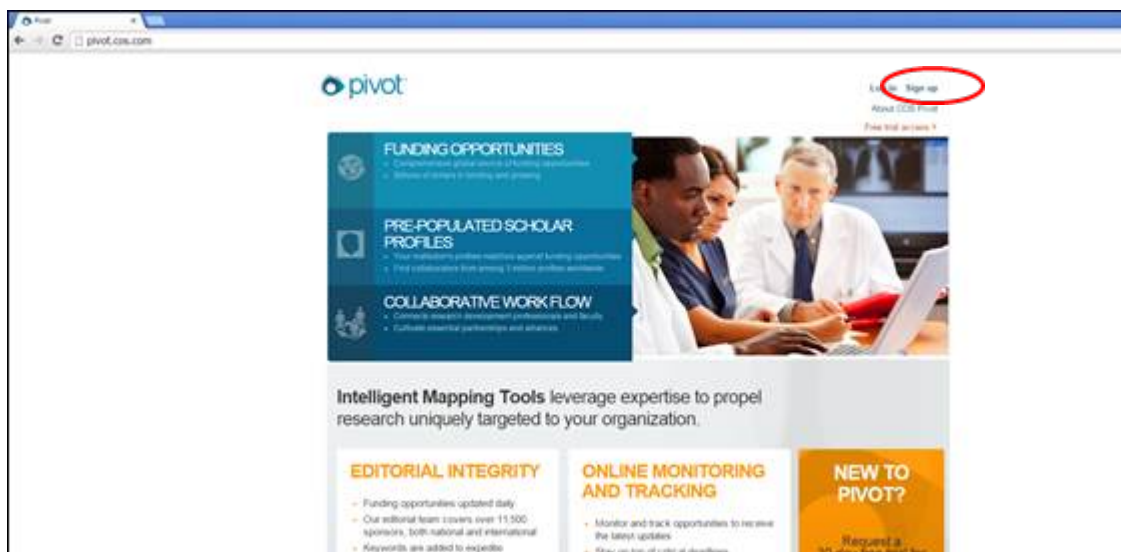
Pivot

pivot.cos.com

pivot

Log in Sign up

About COS Pivot

Free trial access ›

FUNDING OPPORTUNITIES

Comprehensive global source of funding opportunities

Billions of dollars in funding and growing

PRE-POPULATED SCHOLAR PROFILES

Your institution's profiles matched against funding opportunities

Find collaborators from among 3 million profiles worldwide

COLLABORATIVE WORK FLOW

Connects research development professionals and faculty

Cultivate essential partnerships and alliances

Intelligent Mapping Tools leverage expertise to propel research uniquely targeted to your organization.

EDITORIAL INTEGRITY

Funding opportunities updated daily

Our editorial team covers over 11,500 sponsors, both national and international

Keywords are added to expedite

ONLINE MONITORING AND TRACKING

Monitor and track opportunities to receive the latest updates

Stay on top of critical deadlines

NEW TO PIVOT?

Request a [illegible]